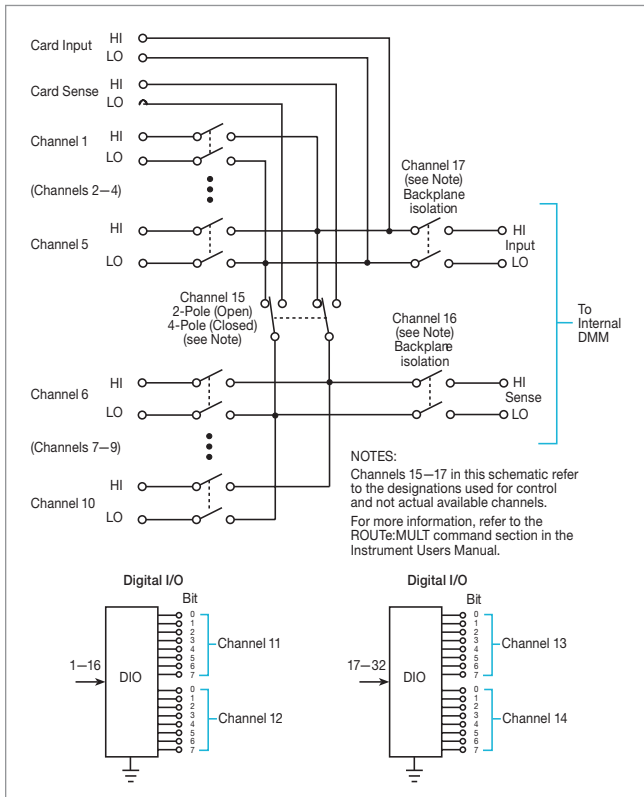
Card Input HI
LO

Card Sense HI
LO

Channel 1 HI
LO

(Channels 2—4)

Channel 5 HI
LO

Channel 17
(see Note)
Backplane
isolation

HI
Input
LO

To
Internal
DMM

Channel 15
2-Pole (Open)
4-Pole (Closed)
(see Note)

Channel 16
(see Note)
Backplane
isolation

Channel 6 HI
LO

HI
Sense
LO

(Channels 7—9)

Channel 10 HI
LO

NOTES:

Channels 15—17 in this schematic refer to the designations used for control and not actual available channels.

For more information, refer to the ROUTe:MULT command section in the Instrument Users Manual.

Digital I/O

Bit

0
1
2
3
4
5
6
7

Channel 11

1—16

DIO

0
1
2
3
4
5
6
7

Channel 12

Digital I/O

Bit

0
1
2
3
4
5
6
7

Channel 13

17—32

DIO

0
1
2
3
4
5
6
7

Channel 14